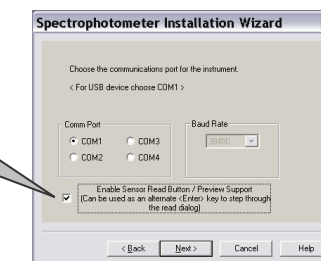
Spectrophotometer Installation Wizard

Choose the communications port for the instrument.

< For USB device choose COM1 >

Comm Port

COM1

COM3

COM2

COM4

Baud Rate

38400

Enable Sensor Read Button / Preview Support (Can be used as an alternate <Enter> key to step through the read dialog)

< Back

Next >

Cancel

Help